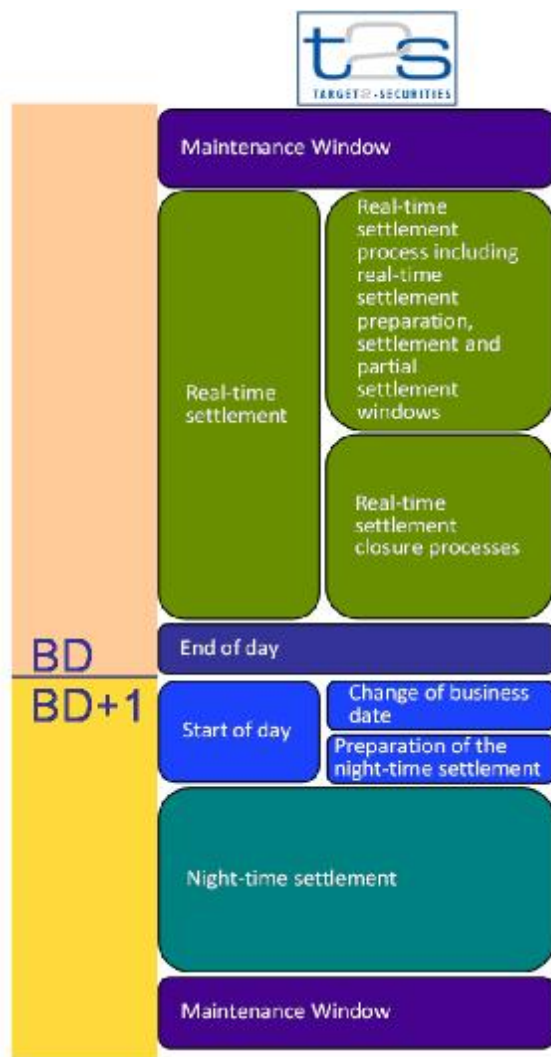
t2s
TARGET2-SECURITIES

Maintenance Window

Real-time settlement

Real-time settlement process including real-time settlement preparation, settlement and partial settlement windows

Real-time settlement closure processes

BD

End of day

BD+1

Start of day

Change of business date

Preparation of the night-time settlement

Night-time settlement

Maintenance Window